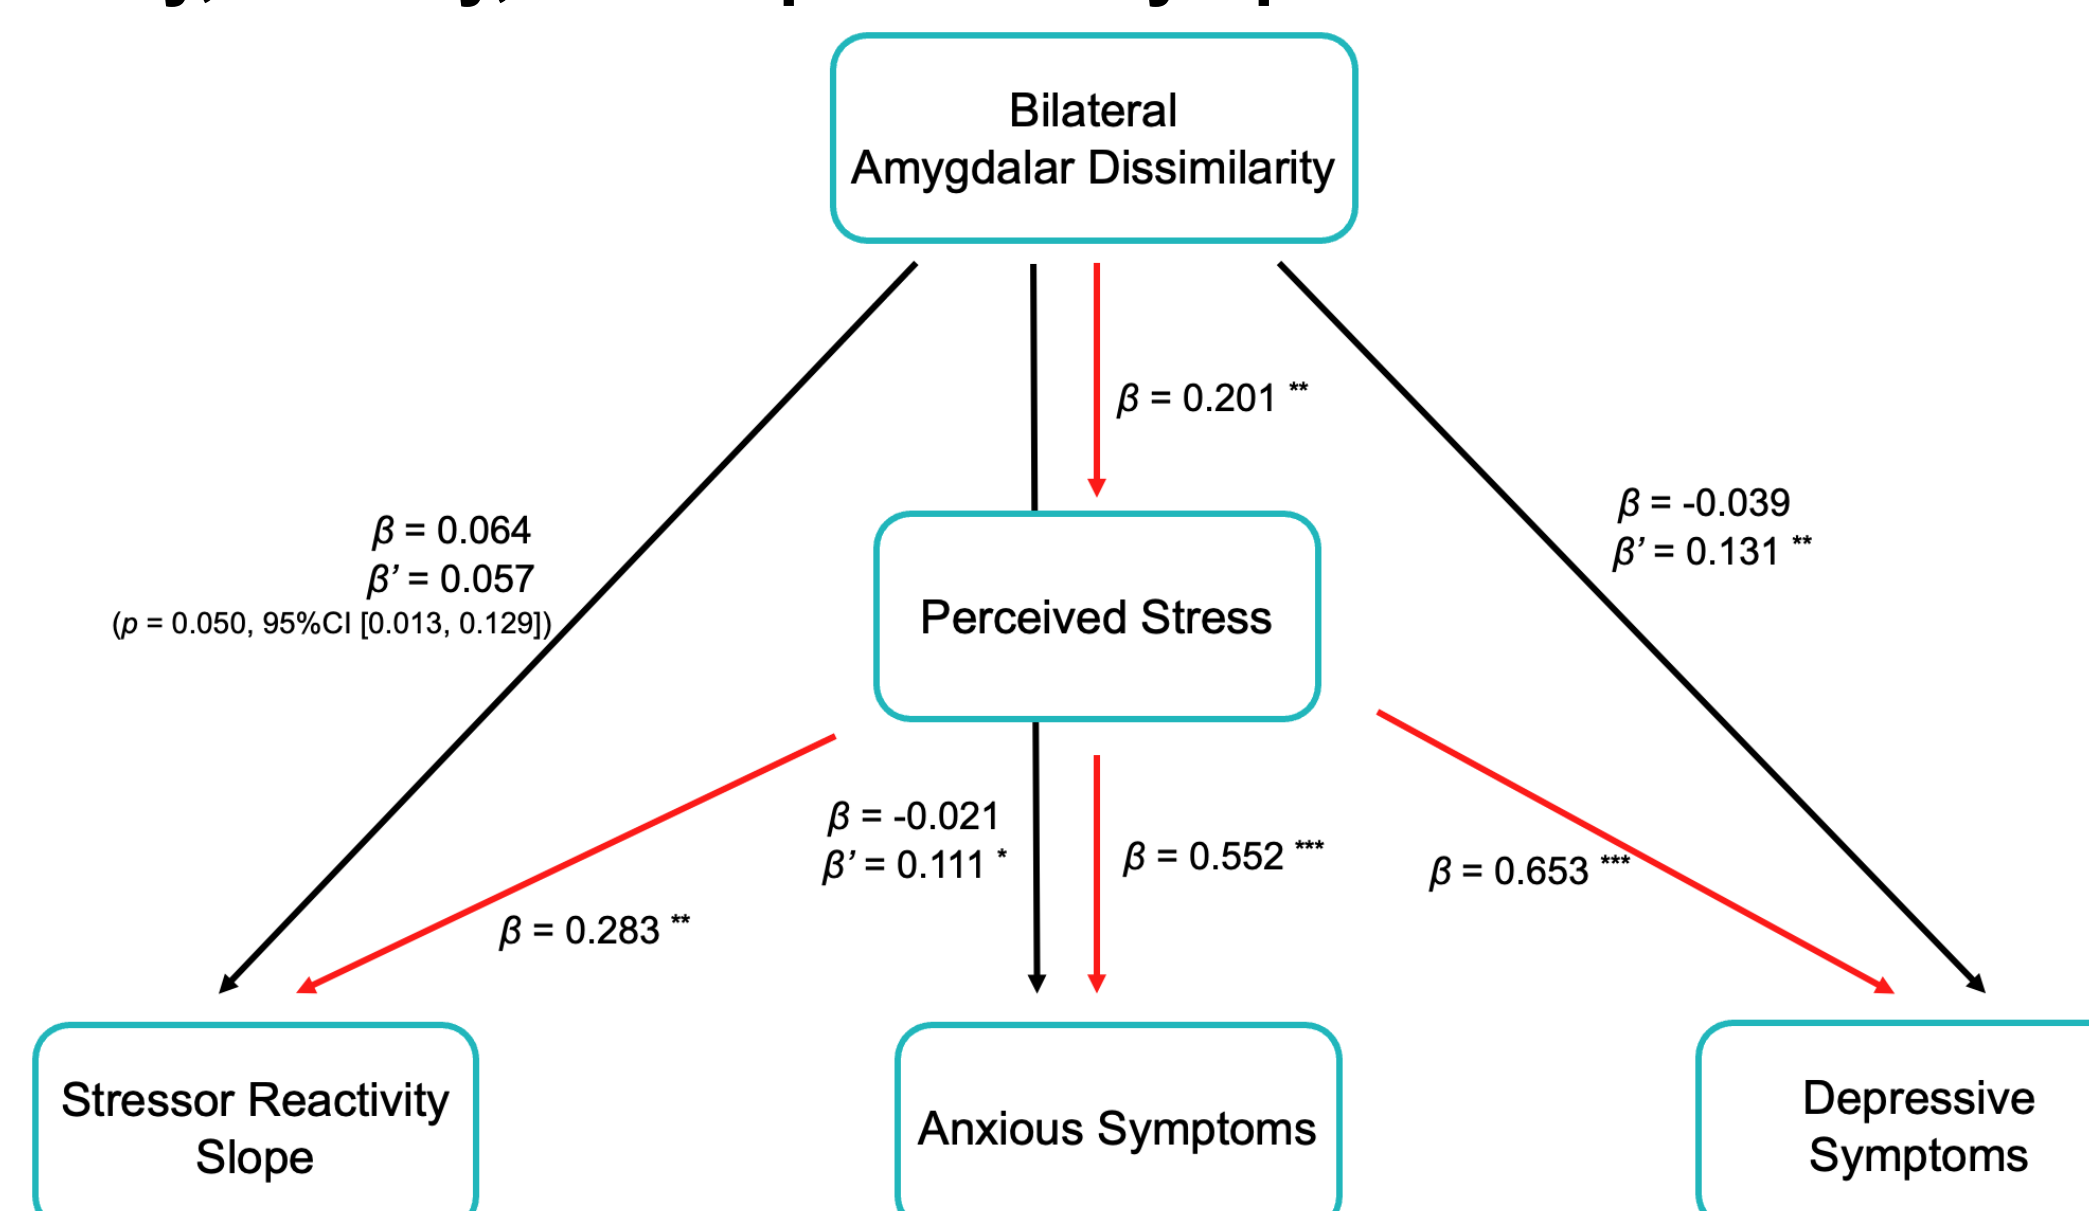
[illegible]

Bilateral Amygdalar Dissimilarity

$\beta$ = 0.201 **

$\beta$ = 0.064
$\beta$' = 0.057
($p$ = 0.050, 95%CI [0.013, 0.129])

Perceived Stress

$\beta$ = -0.039
$\beta$' = 0.131 **

$\beta$ = -0.021
$\beta$' = 0.111 *

$\beta$ = 0.552 ***

$\beta$ = 0.653 ***

$\beta$ = 0.283 **

Stressor Reactivity Slope

Anxious Symptoms

Depressive Symptoms